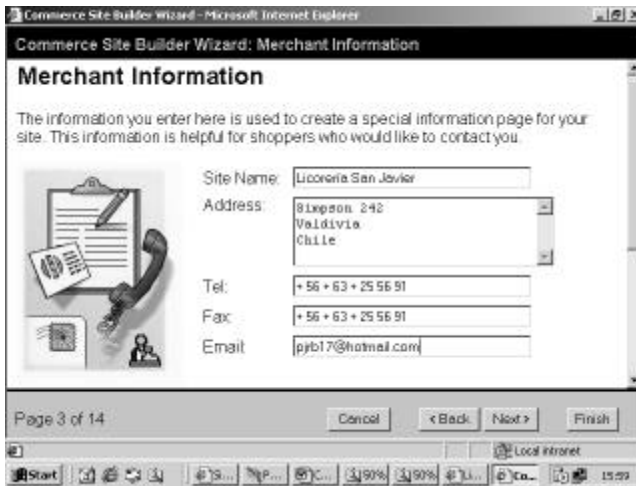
Commerce Site Builder Wizard - Microsoft Internet Explorer

Commerce Site Builder Wizard: Merchant Information

Merchant Information

The information you enter here is used to create a special information page for your site. This information is helpful for shoppers who would like to contact you.

Site Name: Licoreria San Javier

Address: Simpson 242
Valdivia
Chile

Tel: + 56 + 63 + 25 56 91

Fax: + 56 + 63 + 25 56 91

Email: pjrb17@hotmail.com

Page 3 of 14

Cancel

< Back

Next >

Finish

Local intranet

Start

15:59